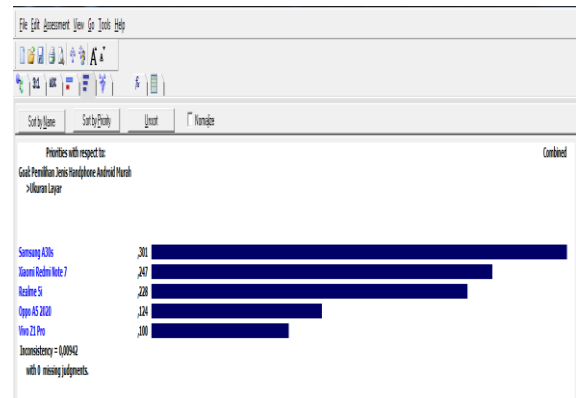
File Edit Assessment View Go Tools Help

Sort by Name | Sort by Priority | Unsort | Normalize

Priorities with respect to:
Goal: Pemilihan Jenis Handphone Android Murah
>Ukuran Layar

Combined

| | |
|---|---|
| Samsung A30s | ,301 |
| Xiaomi Redmi Note 7 | ,247 |
| Realme 5i | ,228 |
| Oppo A5 2020 | ,124 |
| Vivo Z1 Pro | ,100 |

Inconsistency = 0,00942
with 0 missing judgments.